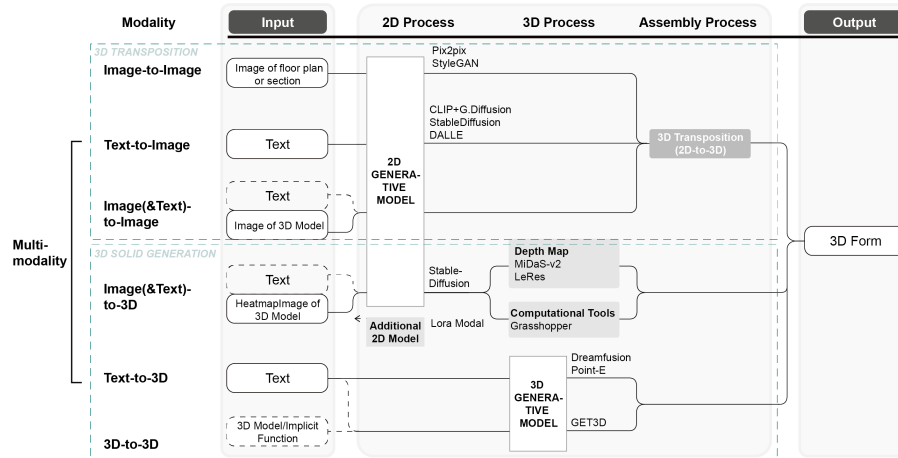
Modality

Input

2D Process

3D Process

Assembly Process

Output

3D TRANSPOSITION

Image-to-Image

Image of floor plan or section

Pix2pix
StyleGAN

CLIP+G.Diffusion
StableDiffusion
DALLE

Text-to-Image

Text

2D GENERATIVE MODEL

3D Transposition (2D-to-3D)

Image(&Text)-to-Image

Text

Image of 3D Model

Multi-modality

3D Form

3D SOLID GENERATION

Image(&Text)-to-3D

Text

HeatmapImage of 3D Model

Stable-Diffusion

Depth Map
MiDaS-v2
LeRes

Computational Tools
Grasshopper

Additional 2D Model

Lora Modal

Text-to-3D

Text

3D GENERATIVE MODEL

Dreamfusion
Point-E

GET3D

3D-to-3D

3D Model/Implicit Function